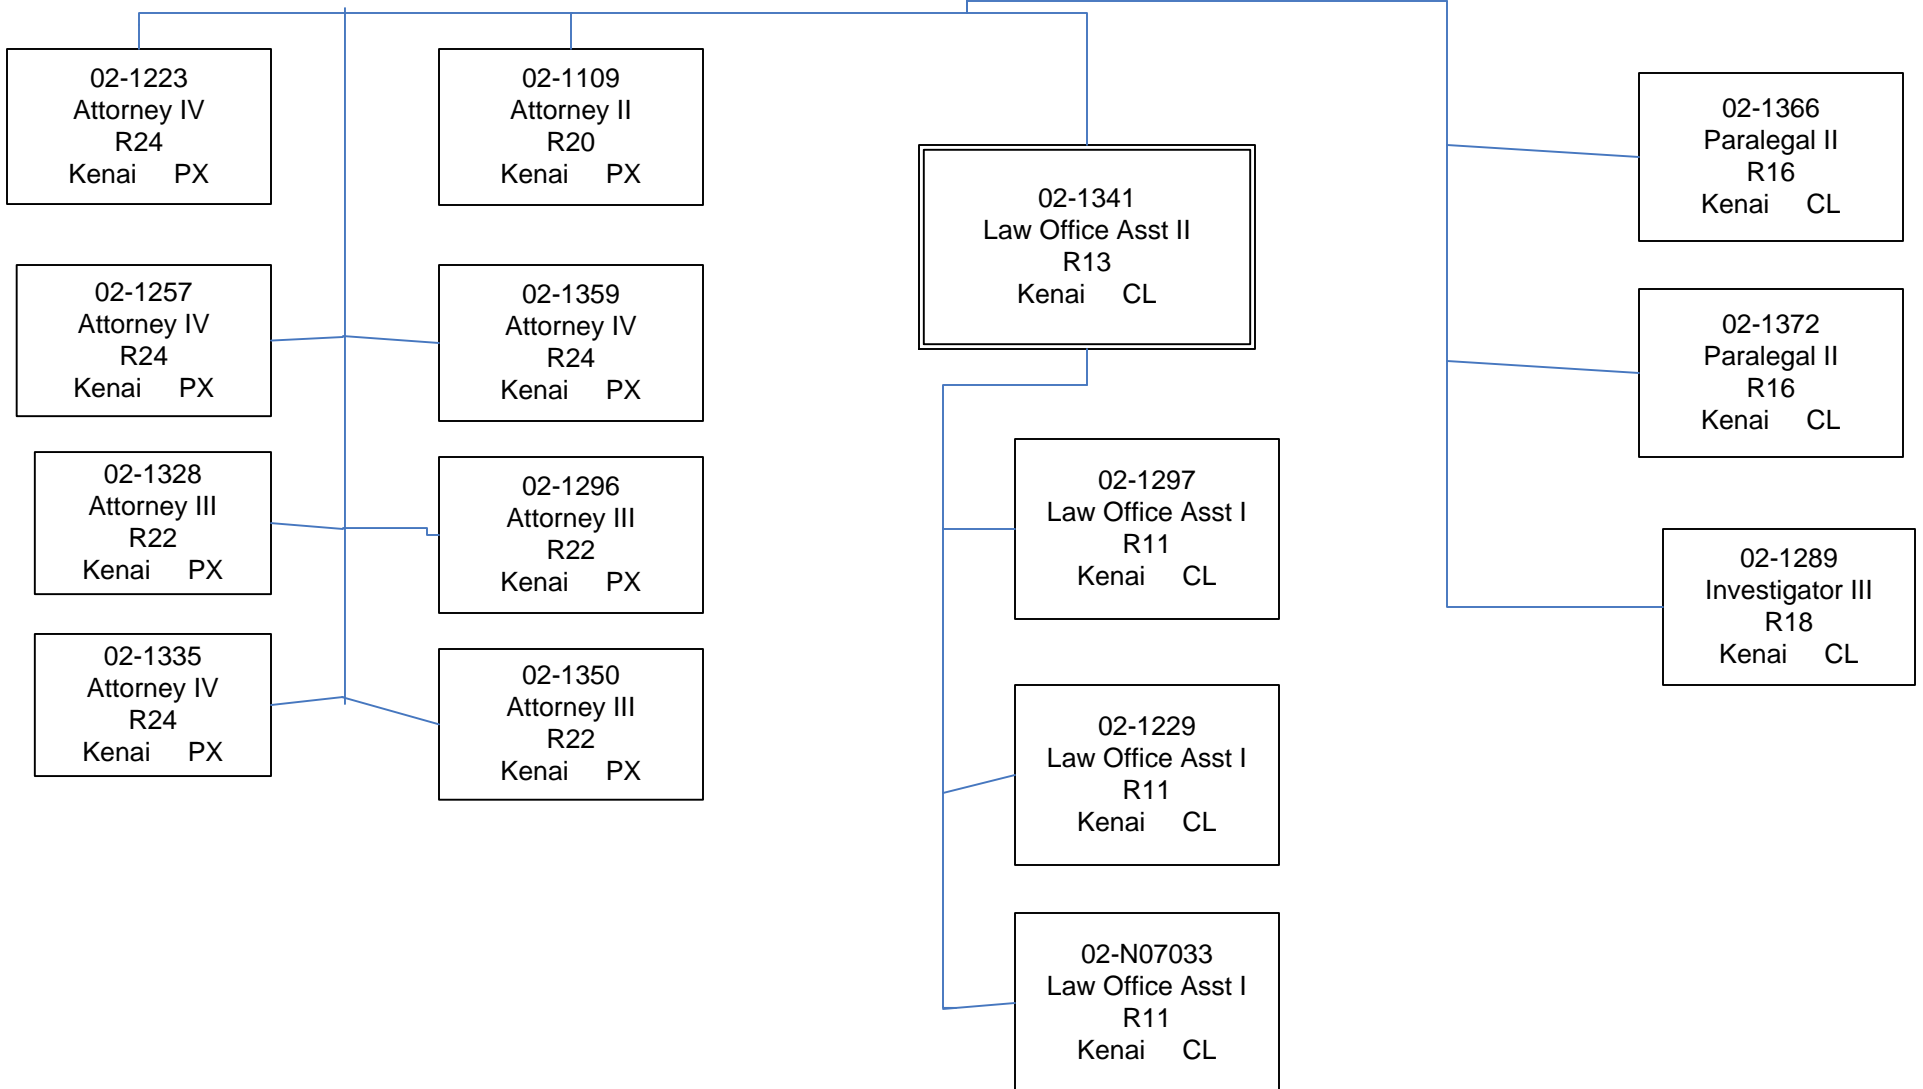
02-1223
Attorney IV
R24
Kenai PX

02-1109
Attorney II
R20
Kenai PX

02-1341
Law Office Asst II
R13
Kenai CL

02-1366
Paralegal II
R16
Kenai CL

02-1257
Attorney IV
R24
Kenai PX

02-1359
Attorney IV
R24
Kenai PX

02-1372
Paralegal II
R16
Kenai CL

02-1328
Attorney III
R22
Kenai PX

02-1296
Attorney III
R22
Kenai PX

02-1297
Law Office Asst I
R11
Kenai CL

02-1289
Investigator III
R18
Kenai CL

02-1335
Attorney IV
R24
Kenai PX

02-1350
Attorney III
R22
Kenai PX

02-1229
Law Office Asst I
R11
Kenai CL

02-N07033
Law Office Asst I
R11
Kenai CL